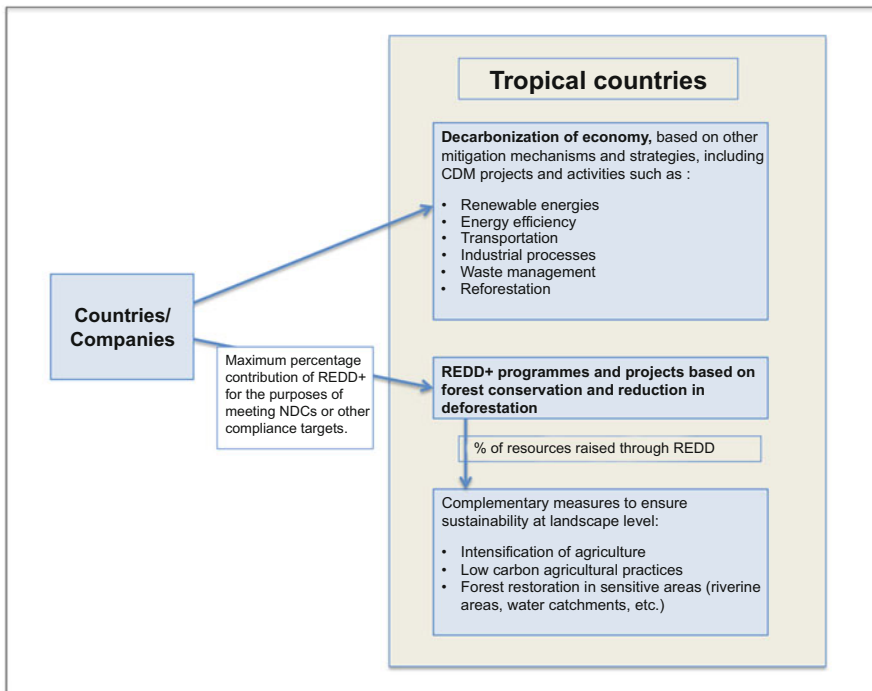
Tropical countries

**Decarbonization of economy,** based on other mitigation mechanisms and strategies, including CDM projects and activities such as :

- Renewable energies
- Energy efficiency
- Transportation
- Industrial processes
- Waste management
- Reforestation

Countries/ Companies

Maximum percentage contribution of REDD+ for the purposes of meeting NDCs or other compliance targets.

**REDD+ programmes and projects based on forest conservation and reduction in deforestation**

% of resources raised through REDD

Complementary measures to ensure sustainability at landscape level:

- Intensification of agriculture
- Low carbon agricultural practices
- Forest restoration in sensitive areas (riverine areas, water catchments, etc.)